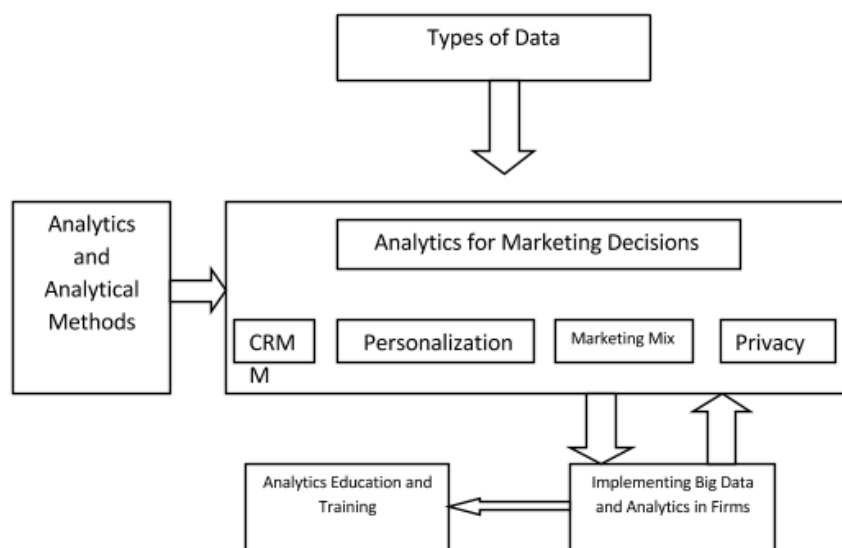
Types of Data

Analytics and Analytical Methods

Analytics for Marketing Decisions

CRM
M

Personalization

Marketing Mix

Privacy

Analytics Education and Training

Implementing Big Data and Analytics in Firms